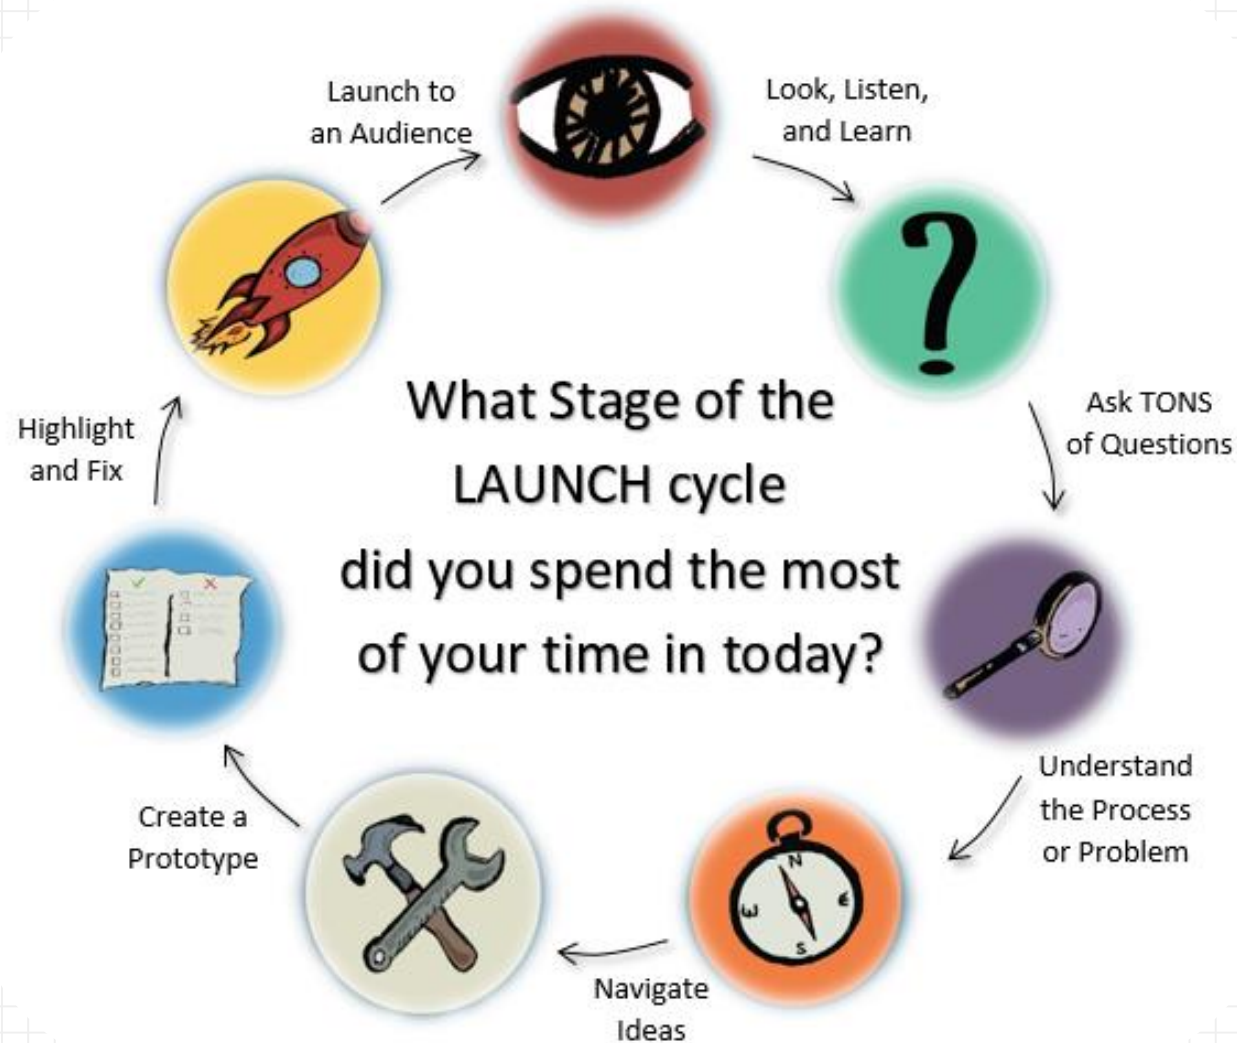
Launch to an Audience

Look, Listen, and Learn

?

Ask TONS of Questions

What Stage of the LAUNCH cycle did you spend the most of your time in today?

Highlight and Fix

Understand the Process or Problem

N
E
S
W

Create a Prototype

Navigate Ideas